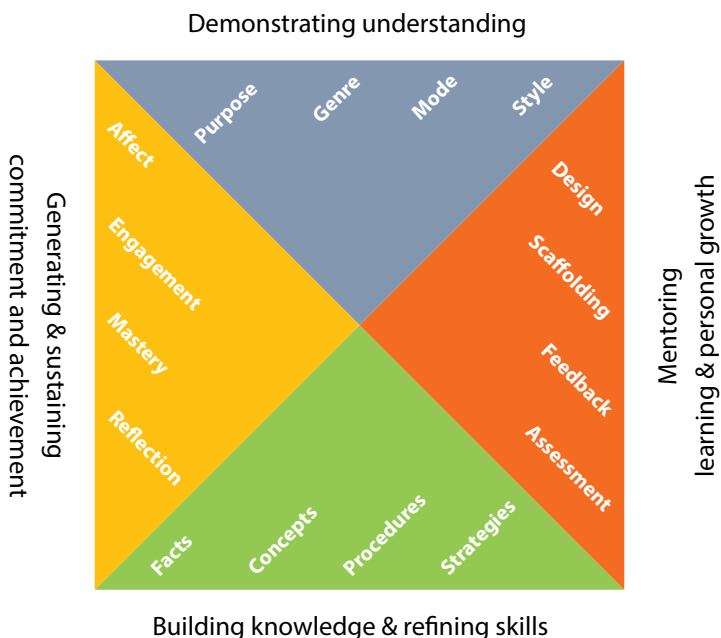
Demonstrating understanding

Purpose
Genre
Mode
Style

Generating & sustaining commitment and achievement

Affect
Engagement
Mastery
Reflection

Mentoring learning & personal growth

Design
Scaffolding
Feedback
Assessment

Facts
Concepts
Procedures
Strategies

Building knowledge & refining skills